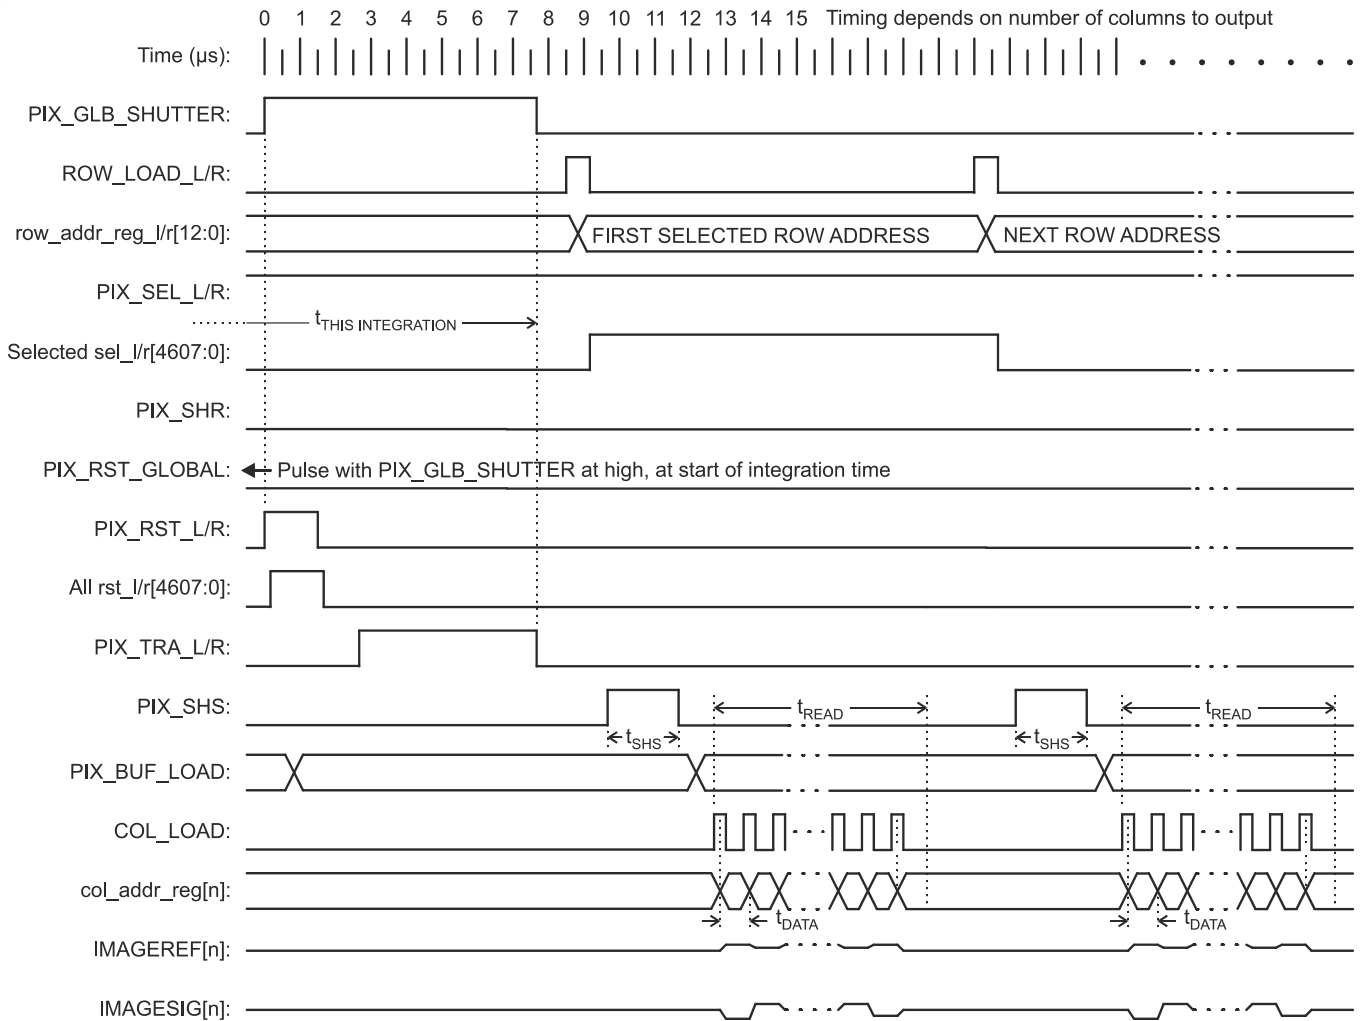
0 1 2 3 4 5 6 7 8 9 10 11 12 13 14 15 Timing depends on number of columns to output

Time (µs):

PIX_GLB_SHUTTER:

ROW_LOAD_L/R:

row_addr_reg_l/r[12:0]: FIRST SELECTED ROW ADDRESS NEXT ROW ADDRESS

PIX_SEL_L/R:

$t_{THIS\ INTEGRATION}$

Selected sel_l/r[4607:0]:

PIX_SHR:

PIX_RST_GLOBAL: Pulse with PIX_GLB_SHUTTER at high, at start of integration time

PIX_RST_L/R:

All rst_l/r[4607:0]:

PIX_TRA_L/R:

PIX_SHS: $t_{READ}$ $t_{READ}$

$t_{SHS}$ $t_{SHS}$

PIX_BUF_LOAD:

COL_LOAD:

col_addr_reg[n]:

$t_{DATA}$ $t_{DATA}$

IMAGEREF[n]:

IMAGESIG[n]: